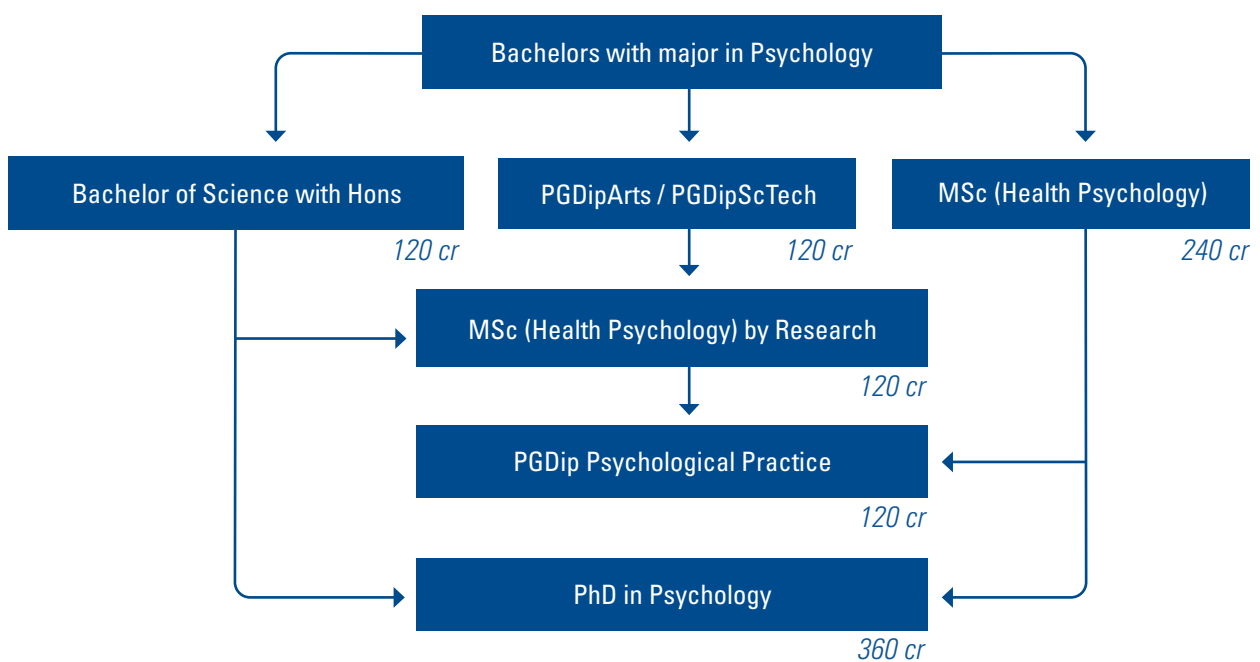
Bachelors with major in Psychology

Bachelor of Science with Hons
120 cr

PGDipArts / PGDipScTech
120 cr

MSc (Health Psychology)
240 cr

MSc (Health Psychology) by Research
120 cr

PGDip Psychological Practice
120 cr

PhD in Psychology
360 cr